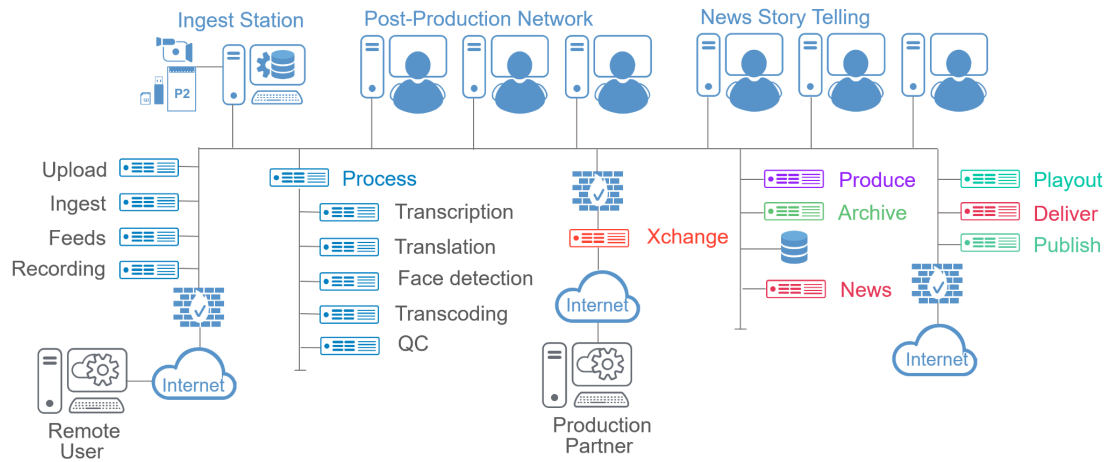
Ingest Station

Post-Production Network

News Story Telling

P2

Upload
Ingest
Feeds
Recording

Process
Transcription
Translation
Face detection
Transcoding
QC

Xchange

Internet

Produce
Archive
News

Playout
Deliver
Publish

Internet

Internet

Remote User

Production Partner